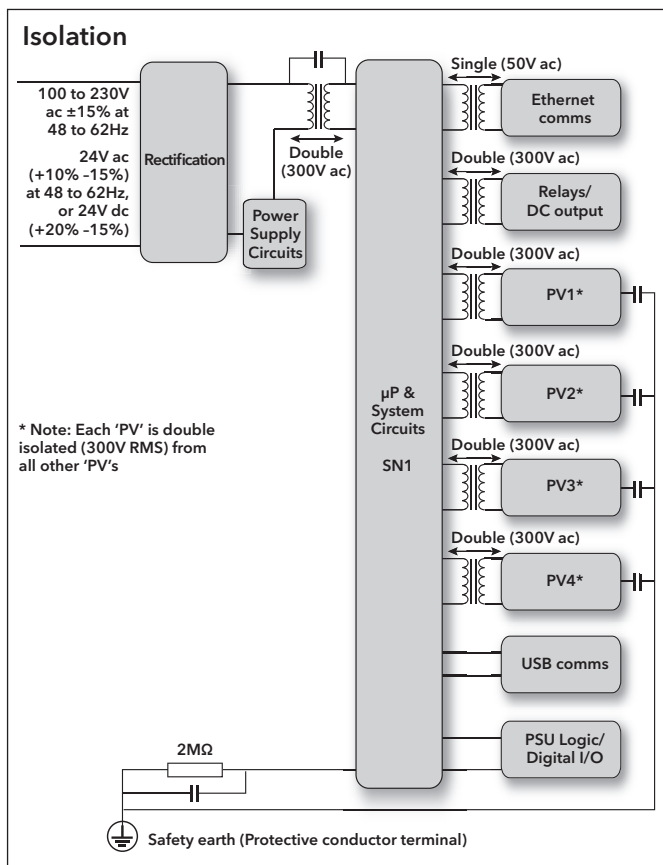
Isolation

100 to 230V ac ±15% at 48 to 62Hz

24V ac (+10% -15%) at 48 to 62Hz, or 24V dc (+20% -15%)

Rectification

Double (300V ac)

Power Supply Circuits

Single (50V ac)

Ethernet comms

Double (300V ac)

Relays/ DC output

Double (300V ac)

PV1*

Double (300V ac)

PV2*

µP & System Circuits SN1

* Note: Each 'PV' is double isolated (300V RMS) from all other 'PV's

Double (300V ac)

PV3*

Double (300V ac)

PV4*

USB comms

PSU Logic/ Digital I/O

2MΩ

Safety earth (Protective conductor terminal)